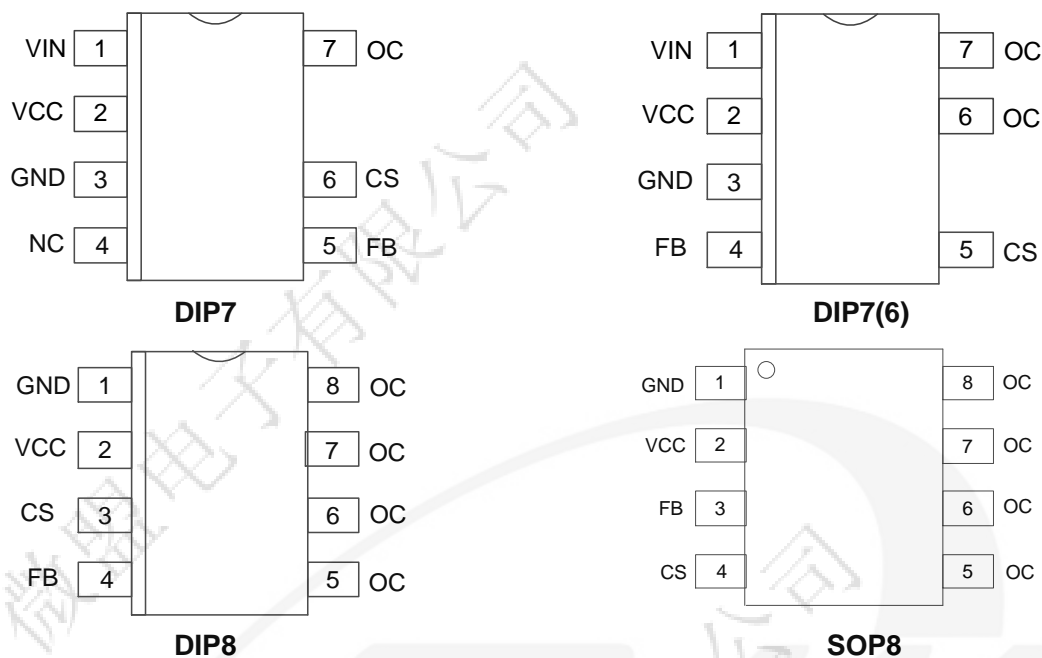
VIN 1
VCC 2
GND 3
NC 4
7 OC
6 CS
5 FB
DIP7

VIN 1
VCC 2
GND 3
FB 4
7 OC
6 OC
5 CS
DIP7(6)

GND 1
VCC 2
CS 3
FB 4
8 OC
7 OC
6 OC
5 OC
DIP8

GND 1
VCC 2
FB 3
CS 4
8 OC
7 OC
6 OC
5 OC
SOP8

微盟电子有限公司